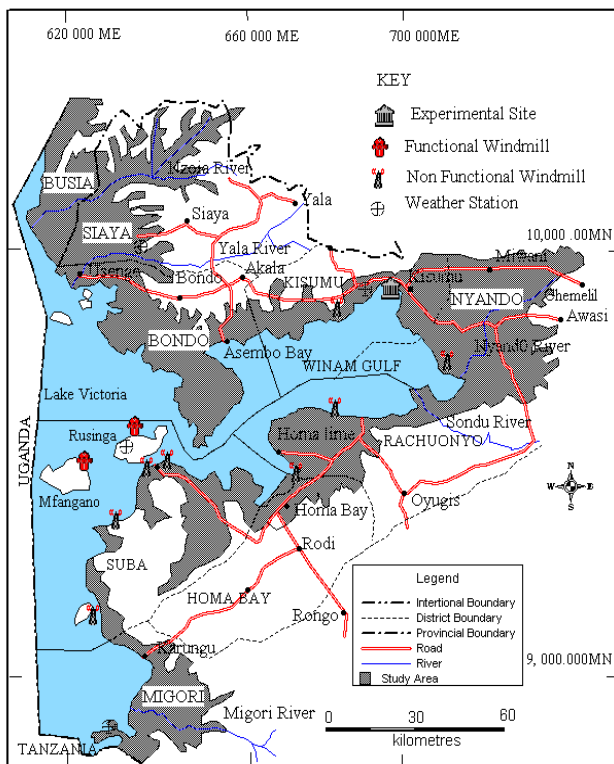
620 000 ME
660 000 ME
700 000ME

KEY
Experimental Site
Functional Windmill
Non Functional Windmill
Weather Station

BUSIA
Nzoia River
Yala
Siaya
SIAYA
Yala River
10,000 .00MN
Muhoroni
Usenge
Bondo
Akala
KISUMU
Kisumu
NYANDO
Chemelil
Awasi
BONDO
Asembo Bay
Nyando River
WINAM GULF
Lake Victoria
Sondu River
UGANDA
Rusinga
Homa lime
RACHUONYO
Mfangano
Oyugis
Homa Bay
Rodi
SUBA
HOMA BAY
Rongo
Karungu
MIGORI
Migori River
TANZANIA
9, 000.000MN

N
W
E
S

Legend
Intertional Boundary
District Boundary
Provincial Boundary
Road
River
Study Area

0
30
60
kilometres